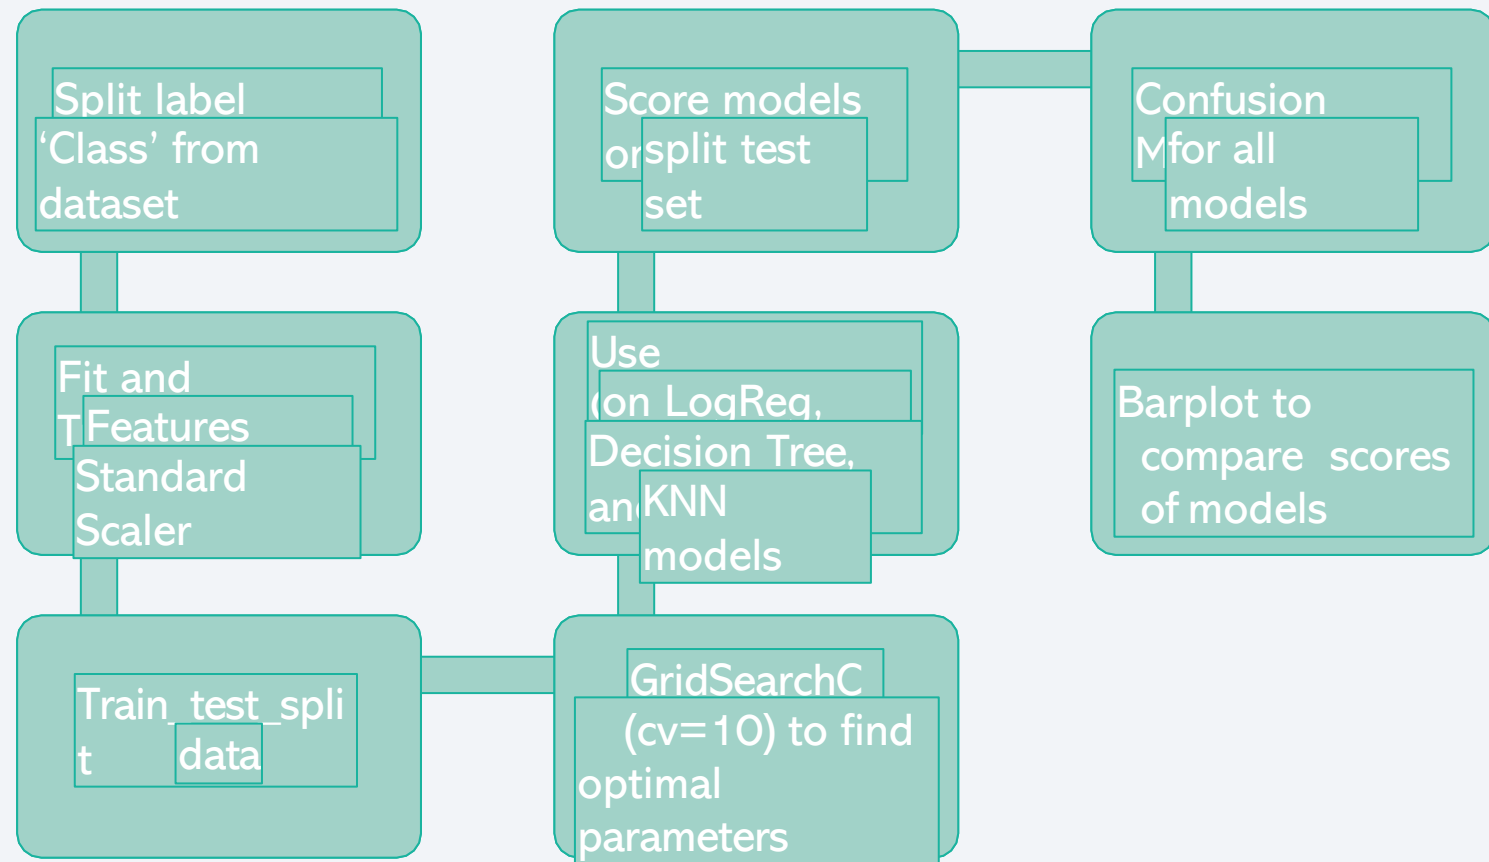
Split label
'Class' from
dataset

Fit and
T Features
Standard
Scaler

Train_test_spli
t data

Score models
or split test
set

Use
(on LogReg,
Decision Tree,
an KNN
models

GridSearchC
(cv=10) to find
optimal
parameters

Confusion
M for all
models

Barplot to
compare scores
of models